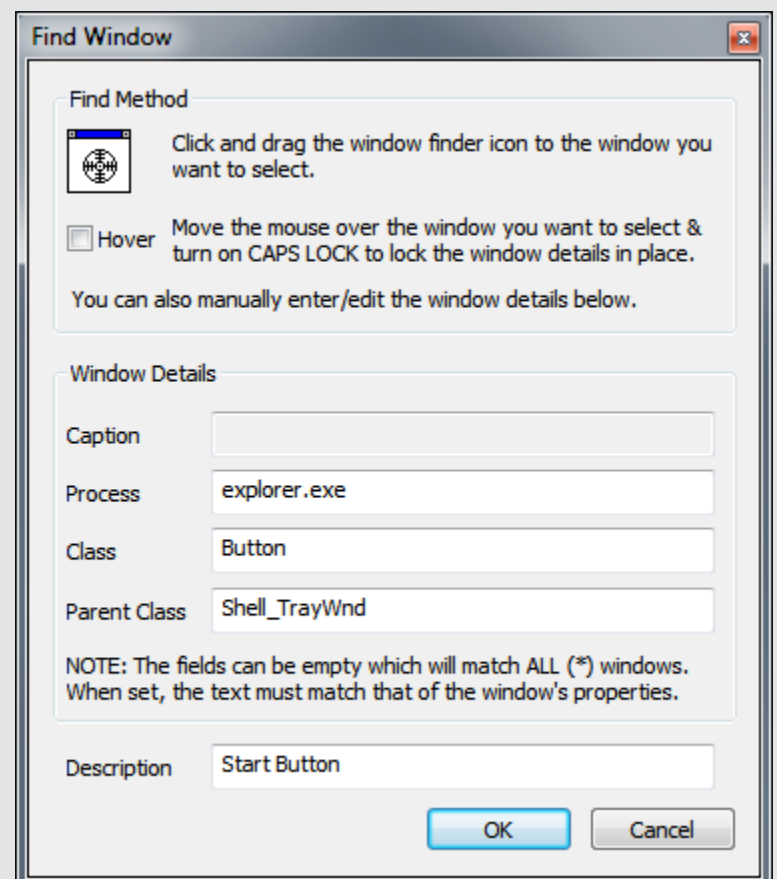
Find Window

Find Method

Click and drag the window finder icon to the window you want to select.

Hover

Move the mouse over the window you want to select & turn on CAPS LOCK to lock the window details in place.

You can also manually enter/edit the window details below.

Window Details

Caption

Process explorer.exe

Class Button

Parent Class Shell_TrayWnd

NOTE: The fields can be empty which will match ALL (*) windows. When set, the text must match that of the window's properties.

Description Start Button

OK

Cancel